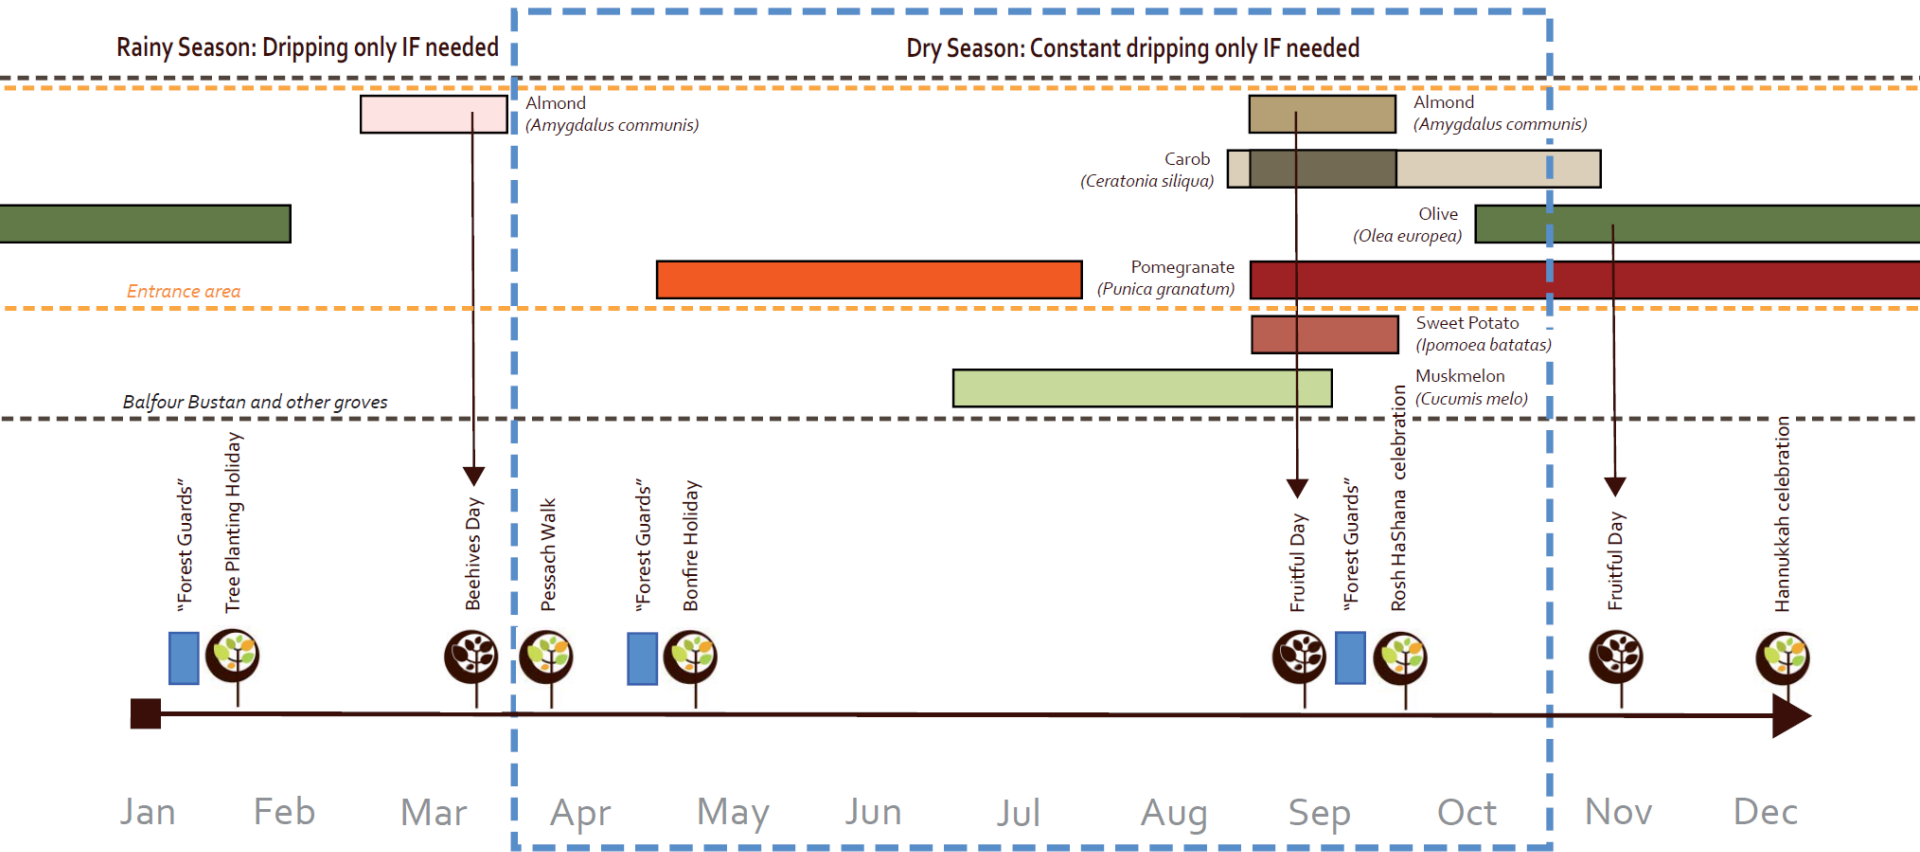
Rainy Season: Dripping only IF needed

Dry Season: Constant dripping only IF needed

Almond
(Amygdalus communis)

Almond
(Amygdalus communis)

Carob
(Ceratonia siliqua)

Olive
(Olea europea)

Pomegranate
(Punica granatum)

Entrance area

Sweet Potato
(Ipomoea batatas)

Muskmelon
(Cucumis melo)

Balfour Bustan and other groves

"Forest Guards"

Tree Planting Holiday

Beehives Day

Pessach Walk

"Forest Guards"

Bonfire Holiday

Fruitful Day

"Forest Guards"

Rosh HaShana celebration

Fruitful Day

Hannukkah celebration

Jan Feb Mar Apr May Jun Jul Aug Sep Oct Nov Dec